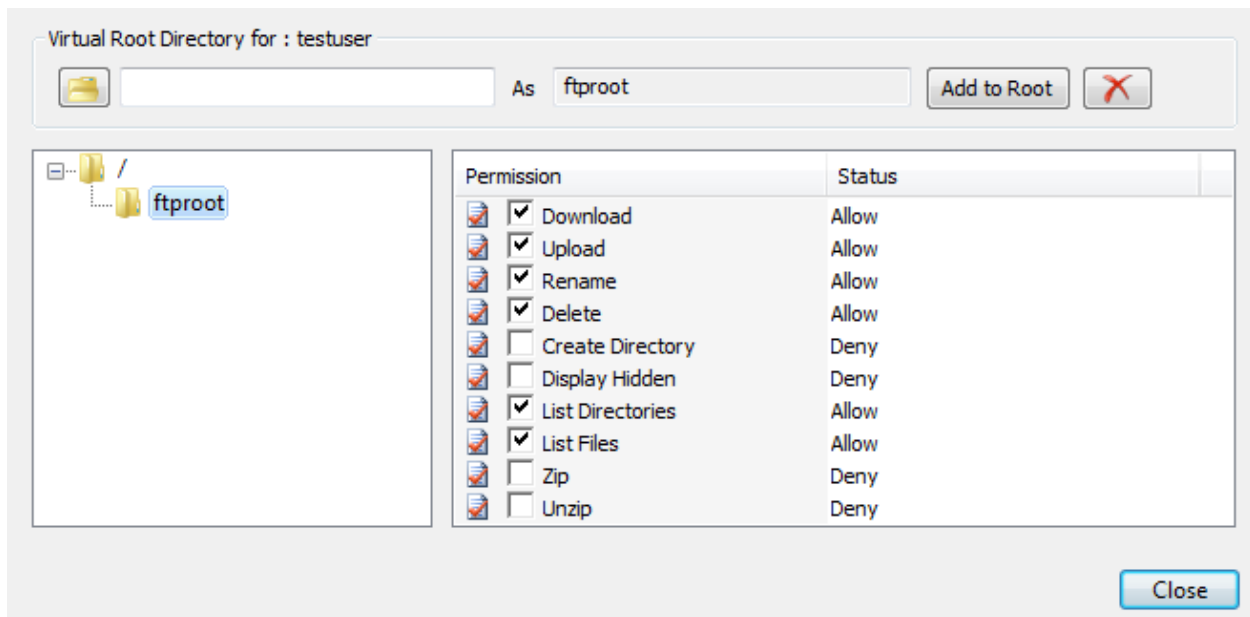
Virtual Root Directory for : testuser

As ftproot Add to Root

/
ftproot

| Permission | Status |
|---|---|
| Download | Allow |
| Upload | Allow |
| Rename | Allow |
| Delete | Allow |
| Create Directory | Deny |
| Display Hidden | Deny |
| List Directories | Allow |
| List Files | Allow |
| Zip | Deny |
| Unzip | Deny |

Close